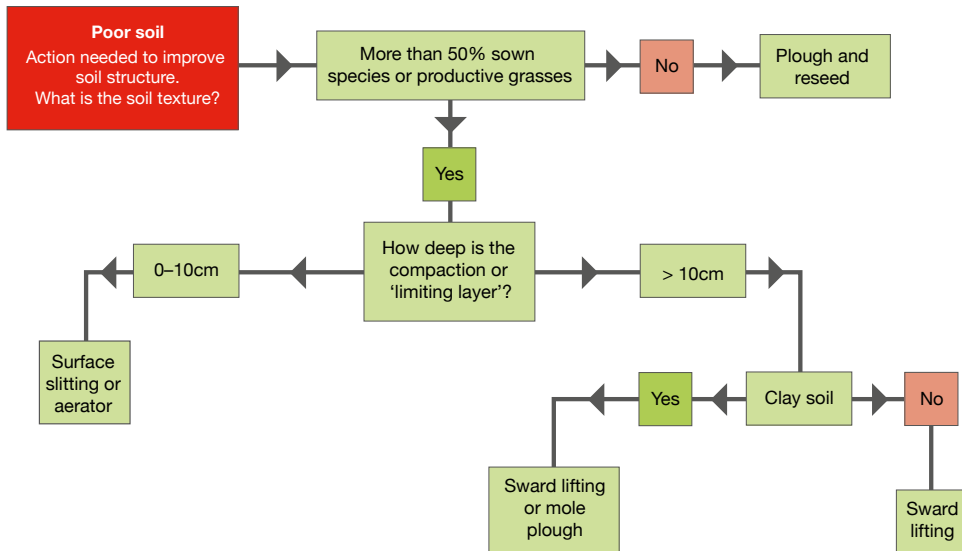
**Poor soil**
Action needed to improve soil structure.
What is the soil texture?

More than 50% sown species or productive grasses

No

Plough and reseed

Yes

0–10cm

How deep is the compaction or 'limiting layer'?

> 10cm

Surface slitting or aerator

Yes

Clay soil

No

Sward lifting or mole plough

Sward lifting